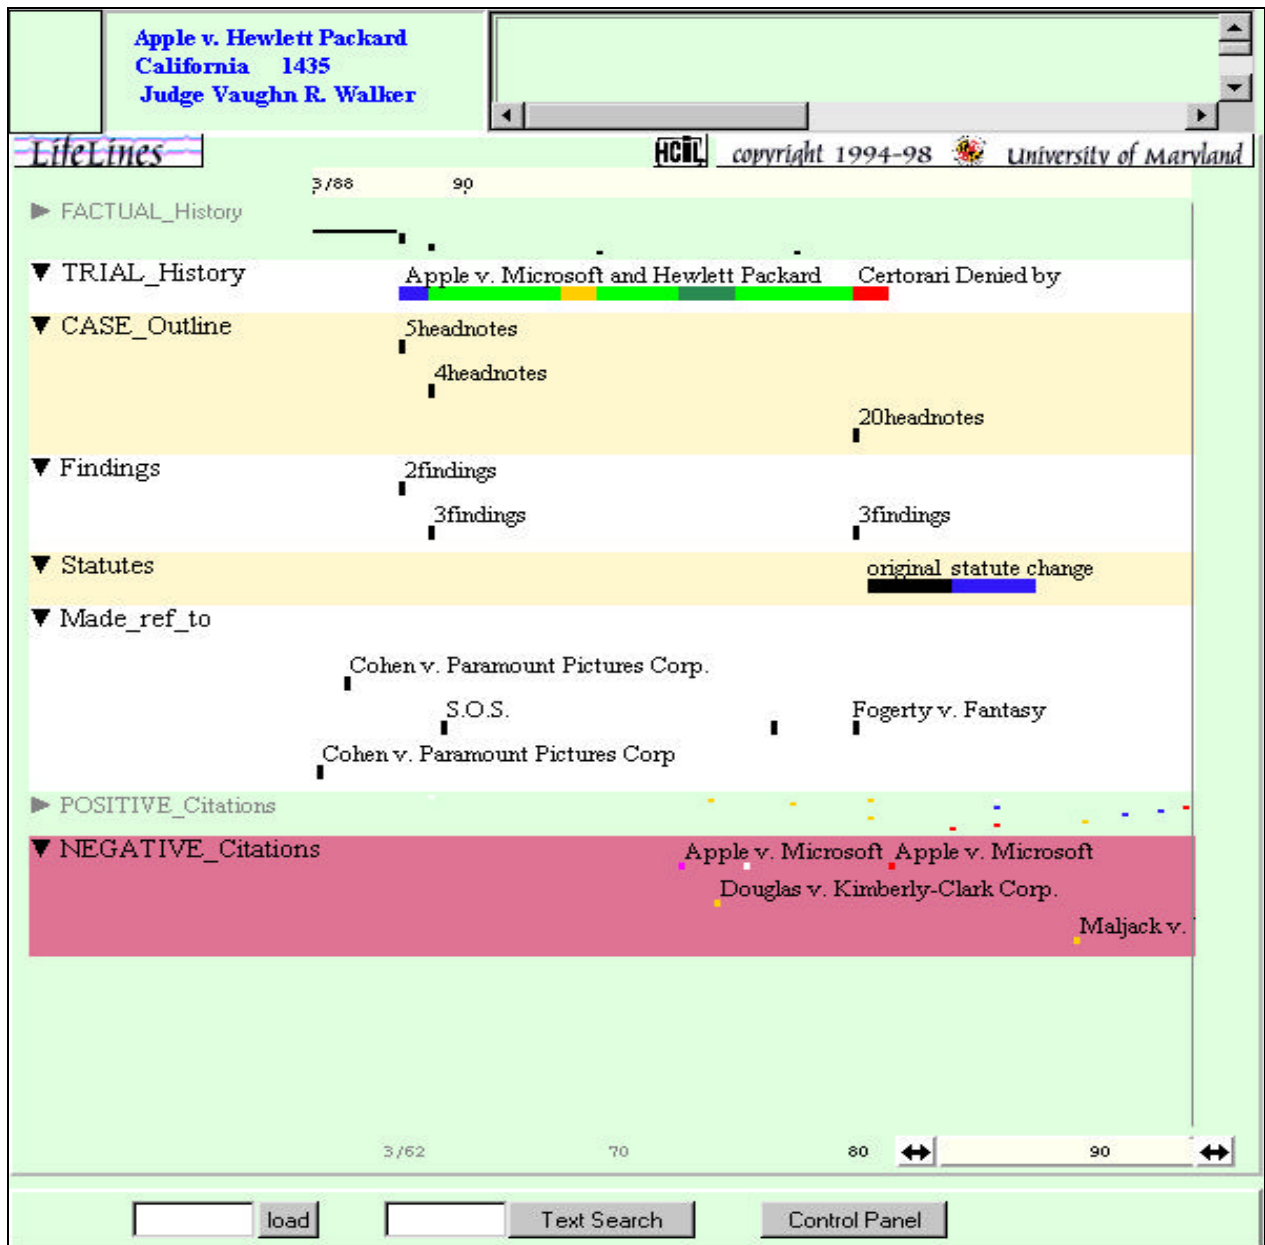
Apple v. Hewlett Packard
California 1435
Judge Vaughn R. Walker

LifeLines

HCIL copyright 1994-98 University of Maryland

3/88 90

▶ FACTUAL_History

▼ TRIAL_History
Apple v. Microsoft and Hewlett Packard
Certorari Denied by

▼ CASE_Outline
5headnotes
4headnotes
20headnotes

▼ Findings
2findings
3findings
3findings

▼ Statutes
original statute change

▼ Made_ref_to
Cohen v. Paramount Pictures Corp.
S.O.S.
Fogerty v. Fantasy
Cohen v. Paramount Pictures Corp

▶ POSITIVE_Citations

▼ NEGATIVE_Citations
Apple v. Microsoft
Apple v. Microsoft
Douglas v. Kimberly-Clark Corp.
Maljack v. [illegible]

3/62 70 80 90

load
Text Search
Control Panel